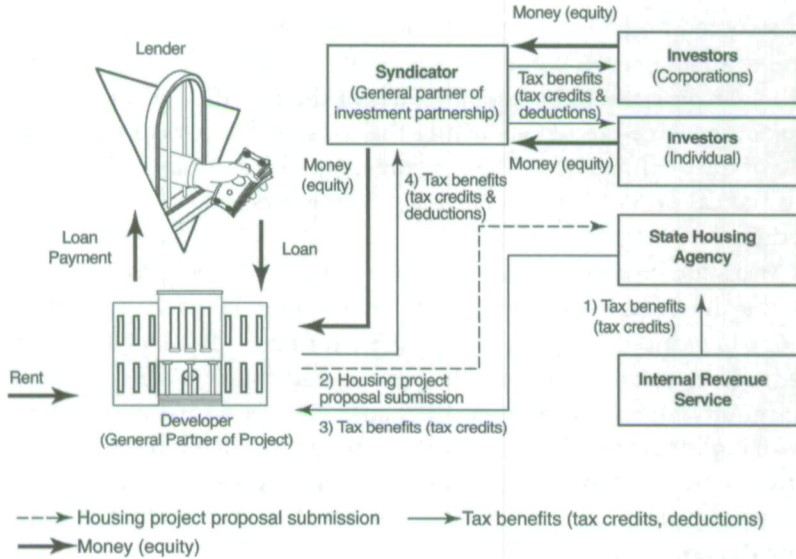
Money (equity)

Lender

Syndicator
(General partner of investment partnership)

Investors
(Corporations)

Tax benefits
(tax credits & deductions)

Investors
(Individual)

Money (equity)

Money
(equity)

4) Tax benefits
(tax credits & deductions)

Loan
Payment

Loan

State Housing
Agency

1) Tax benefits
(tax credits)

Rent

2) Housing project
proposal submission

Internal Revenue
Service

Developer
(General Partner of Project)

3) Tax benefits (tax credits)

Housing project proposal submission

Tax benefits (tax credits, deductions)

Money (equity)